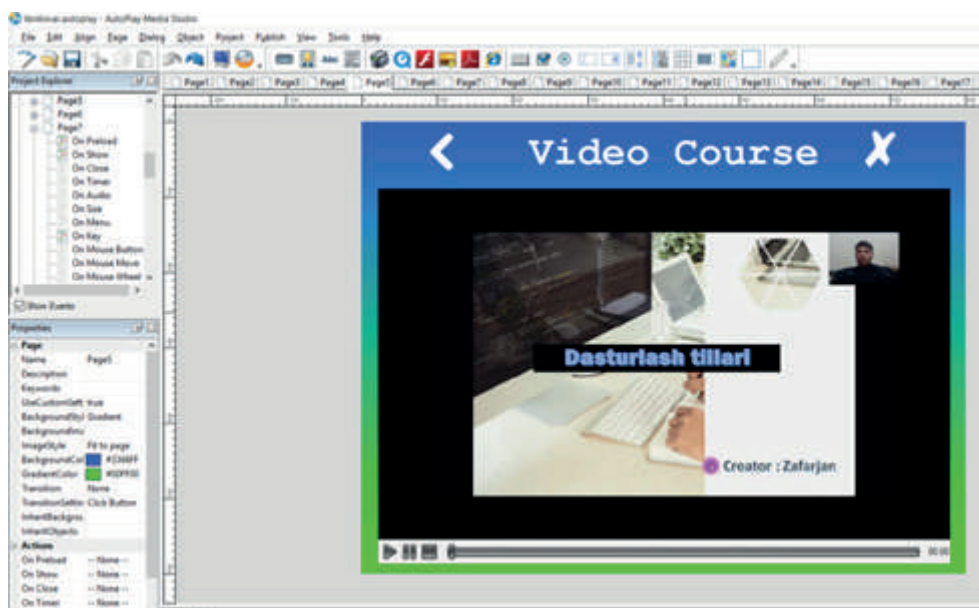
Webinar.autoplay - AutoPlay Media Studio

File Edit Align Page Dialog Object Project Publish View Tools Help

Project Explorer

Page5
Page6
Page7
On Preload
On Show
On Close
On Timer
On Audio
On Size
On Menu
On Key
On Mouse Button
On Mouse Move
On Mouse Wheel

Show Events

Properties

Page
Name Page5
Description
Keywords
UseCustomSett true
BackgroundStyl Gradient
BackgroundIm
ImageStyle Fit to page
BackgroundCol #2368FF
GradientColor #00FF00
Transition None
TransitionSettin Click Button
InheritBackgrou
InheritObjects
Actions
On Preload -- None --
On Show -- None --
On Close -- None --
On Timer -- None --

Page1 Page2 Page3 Page4 Page5 Page6 Page7 Page8 Page9 Page10 Page11 Page12 Page13 Page14 Page15 Page16 Page17

<
Video Course
X

Dasturlash tillari

Creator : Zafarjan

00:00